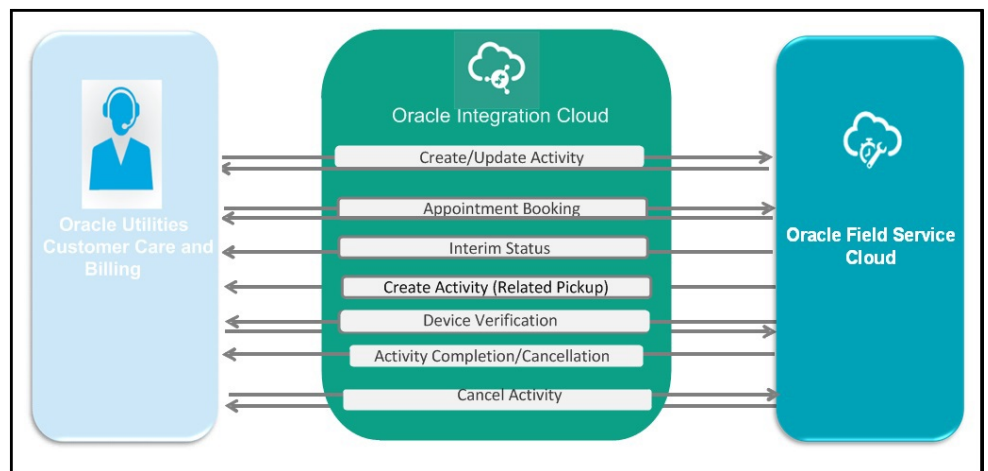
Oracle Utilities Customer Care and Billing

Oracle Integration Cloud

Create/Update Activity

Appointment Booking

Interim Status

Create Activity (Related Pickup)

Device Verification

Activity Completion/Cancellation

Cancel Activity

Oracle Field Service Cloud